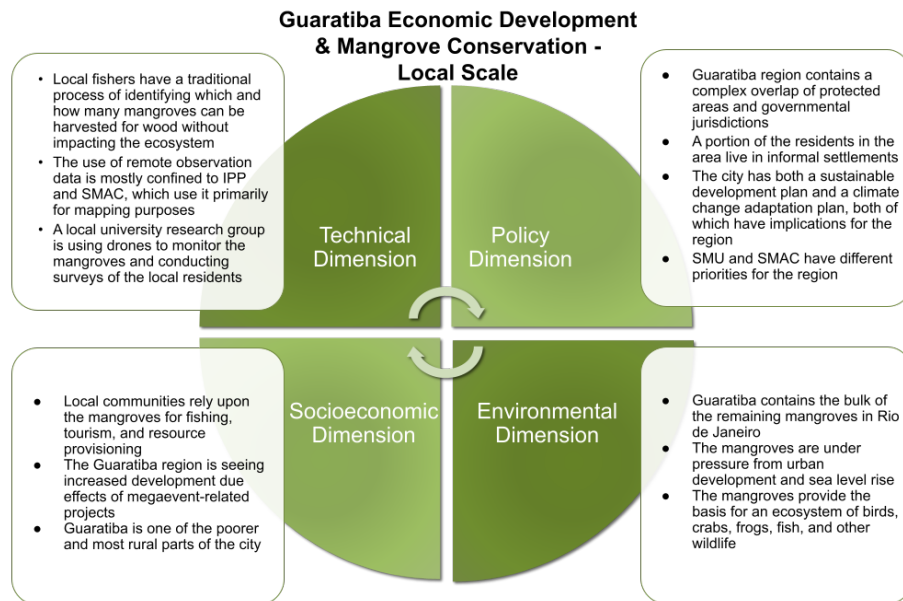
Guaratiba Economic Development & Mangrove Conservation - Local Scale

- Local fishers have a traditional process of identifying which and how many mangroves can be harvested for wood without impacting the ecosystem
- The use of remote observation data is mostly confined to IPP and SMAC, which use it primarily for mapping purposes
- A local university research group is using drones to monitor the mangroves and conducting surveys of the local residents

Technical Dimension

Policy Dimension

- Guaratiba region contains a complex overlap of protected areas and governmental jurisdictions
- A portion of the residents in the area live in informal settlements
- The city has both a sustainable development plan and a climate change adaptation plan, both of which have implications for the region
- SMU and SMAC have different priorities for the region

- Local communities rely upon the mangroves for fishing, tourism, and resource provisioning
- The Guaratiba region is seeing increased development due effects of megaevent-related projects
- Guaratiba is one of the poorer and most rural parts of the city

Socioeconomic Dimension

Environmental Dimension

- Guaratiba contains the bulk of the remaining mangroves in Rio de Janeiro
- The mangroves are under pressure from urban development and sea level rise
- The mangroves provide the basis for an ecosystem of birds, crabs, frogs, fish, and other wildlife